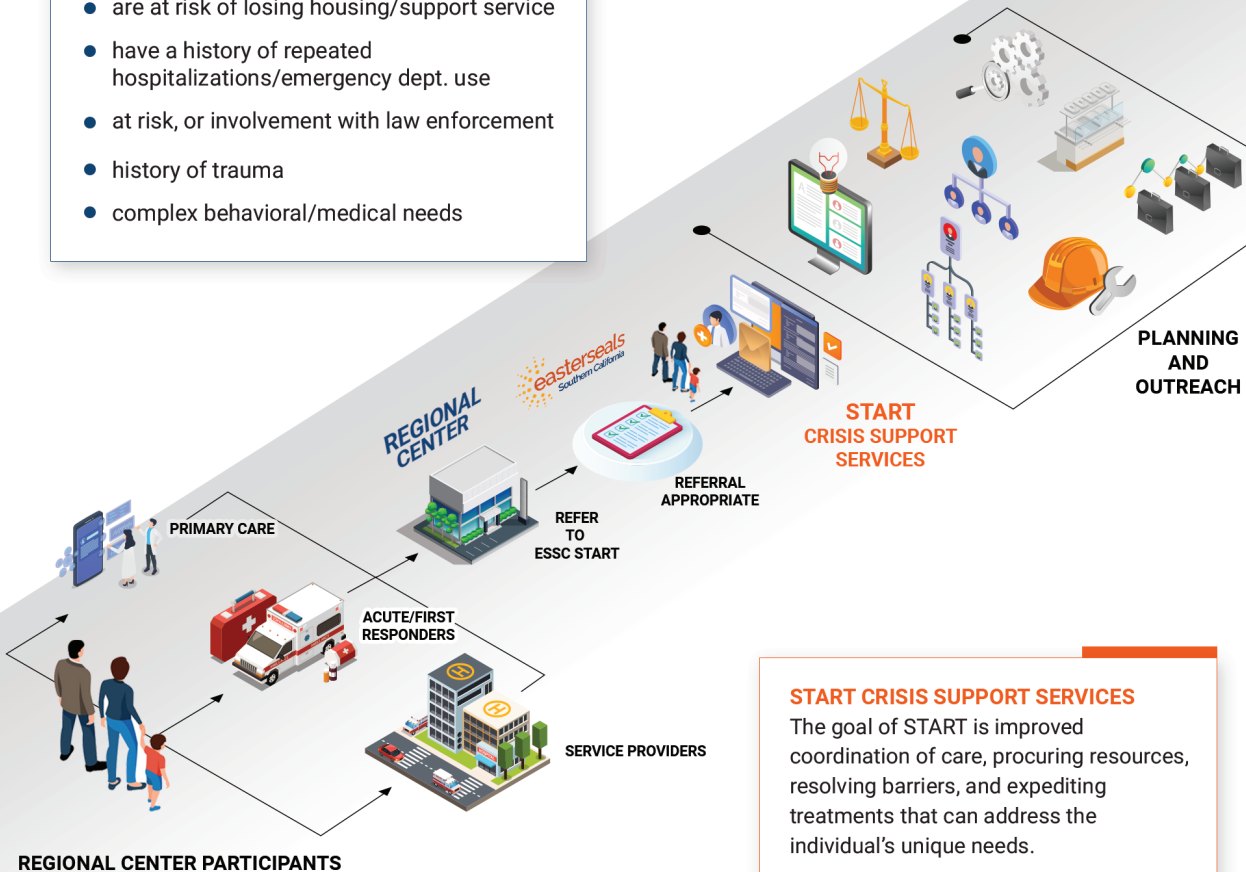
- are at risk of losing housing/support service
- have a history of repeated hospitalizations/emergency dept. use
- at risk, or involvement with law enforcement
- history of trauma
- complex behavioral/medical needs

PLANNING AND OUTREACH

easterseals Southern California

START
CRISIS SUPPORT SERVICES

REGIONAL CENTER

REFERRAL APPROPRIATE

REFER TO ESSC START

PRIMARY CARE

ACUTE/FIRST RESPONDERS

SERVICE PROVIDERS

REGIONAL CENTER PARTICIPANTS

START CRISIS SUPPORT SERVICES
The goal of START is improved coordination of care, procuring resources, resolving barriers, and expediting treatments that can address the individual's unique needs.